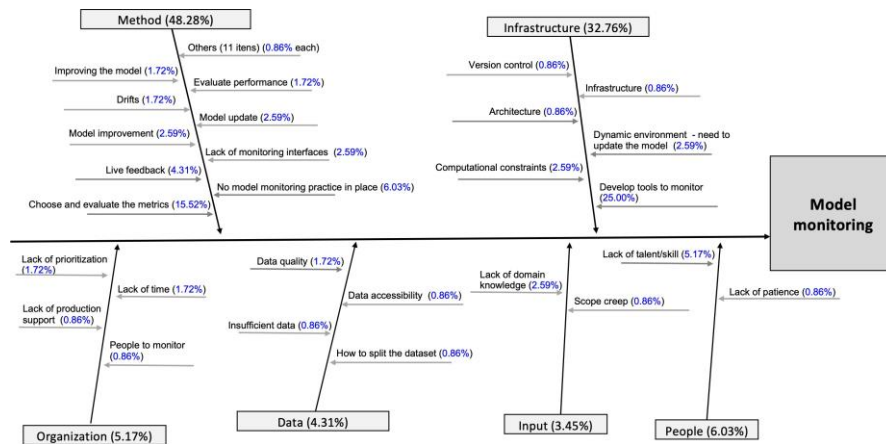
Method (48.28%)

Others (11 itens) (0.86% each)

Improving the model (1.72%)

Evaluate performance (1.72%)

Drifts (1.72%)

Model update (2.59%)

Model improvement (2.59%)

Lack of monitoring interfaces (2.59%)

Live feedback (4.31%)

No model monitoring practice in place (6.03%)

Choose and evaluate the metrics (15.52%)

Infrastructure (32.76%)

Version control (0.86%)

Infrastructure (0.86%)

Architecture (0.86%)

Dynamic environment - need to update the model (2.59%)

Computational constraints (2.59%)

Develop tools to monitor (25.00%)

Model monitoring

Lack of prioritization (1.72%)

Lack of time (1.72%)

Lack of production support (0.86%)

People to monitor (0.86%)

Data quality (1.72%)

Data accessibility (0.86%)

Insufficient data (0.86%)

How to split the dataset (0.86%)

Lack of domain knowledge (2.59%)

Scope creep (0.86%)

Lack of talent/skill (5.17%)

Lack of patience (0.86%)

Organization (5.17%)

Data (4.31%)

Input (3.45%)

People (6.03%)